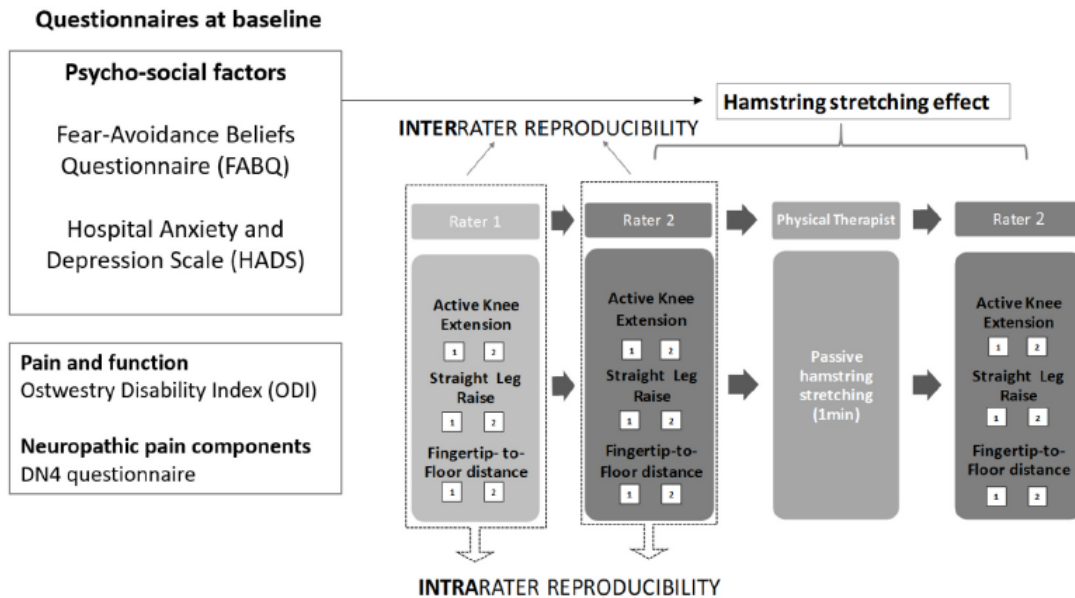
Questionnaires at baseline

Psycho-social factors

Fear-Avoidance Beliefs Questionnaire (FABQ)

Hospital Anxiety and Depression Scale (HADS)

Pain and function
Ostwestry Disability Index (ODI)

Neuropathic pain components
DN4 questionnaire

Hamstring stretching effect

INTERRATER REPRODUCIBILITY

Rater 1

Active Knee Extension
1 2
Straight Leg Raise
1 2
Fingertip-to-Floor distance
1 2

Rater 2

Active Knee Extension
1 2
Straight Leg Raise
1 2
Fingertip-to-Floor distance
1 2

Physical Therapist

Passive hamstring stretching (1min)

Rater 2

Active Knee Extension
1 2
Straight Leg Raise
1 2
Fingertip-to-Floor distance
1 2

INTRARATER REPRODUCIBILITY